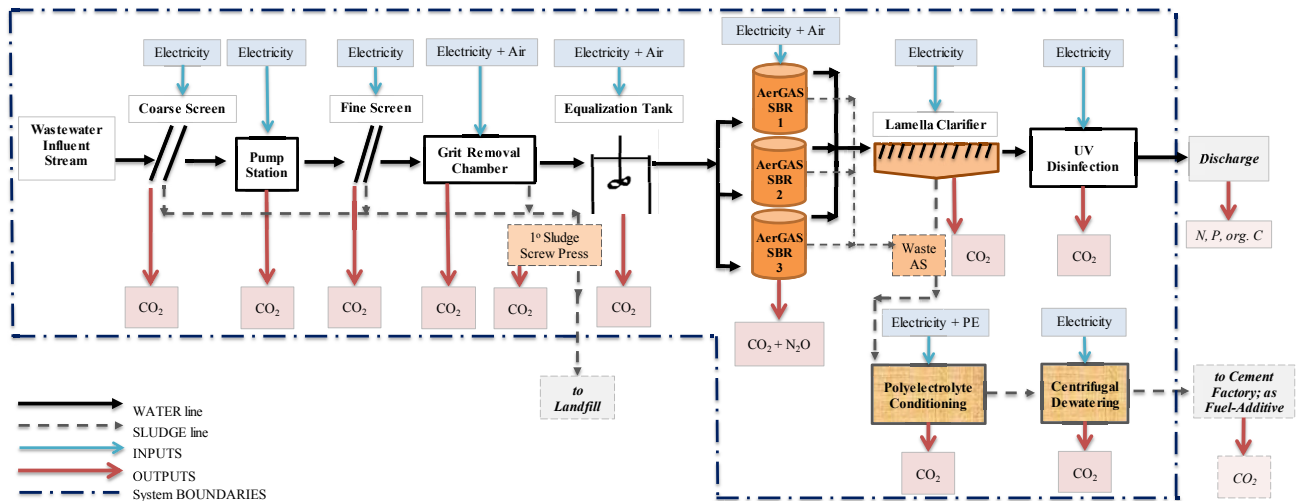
Electricity
Electricity
Electricity
Electricity + Air
Electricity + Air
Electricity + Air
Electricity
Electricity

Coarse Screen
Fine Screen
Equalization Tank

Wastewater Influent Stream
Pump Station
Grit Removal Chamber

AerGAS SBR 1
AerGAS SBR 2
AerGAS SBR 3

Lamella Clarifier
UV Disinfection
Discharge

1° Sludge Screw Press
Waste AS

$CO_2$
$CO_2$
$CO_2$
$CO_2$
$CO_2$
$CO_2$
$CO_2$
$CO_2$
N, P, org. C

$CO_2 + N_2O$

Electricity + PE
Electricity

to Landfill

Polyelectrolyte Conditioning
Centrifugal Dewatering
to Cement Factory; as Fuel-Additive

$CO_2$
$CO_2$
$CO_2$

WATER line
SLUDGE line
INPUTS
OUTPUTS
System BOUNDARIES